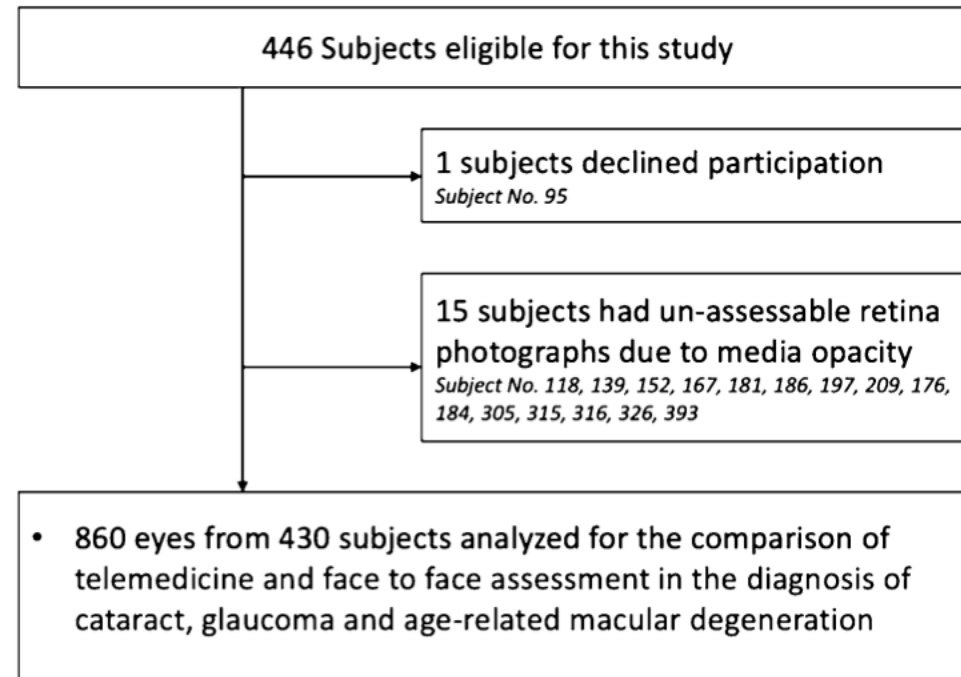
446 Subjects eligible for this study

1 subjects declined participation
*Subject No. 95*

15 subjects had un-assessable retina photographs due to media opacity
*Subject No. 118, 139, 152, 167, 181, 186, 197, 209, 176, 184, 305, 315, 316, 326, 393*

• 860 eyes from 430 subjects analyzed for the comparison of telemedicine and face to face assessment in the diagnosis of cataract, glaucoma and age-related macular degeneration